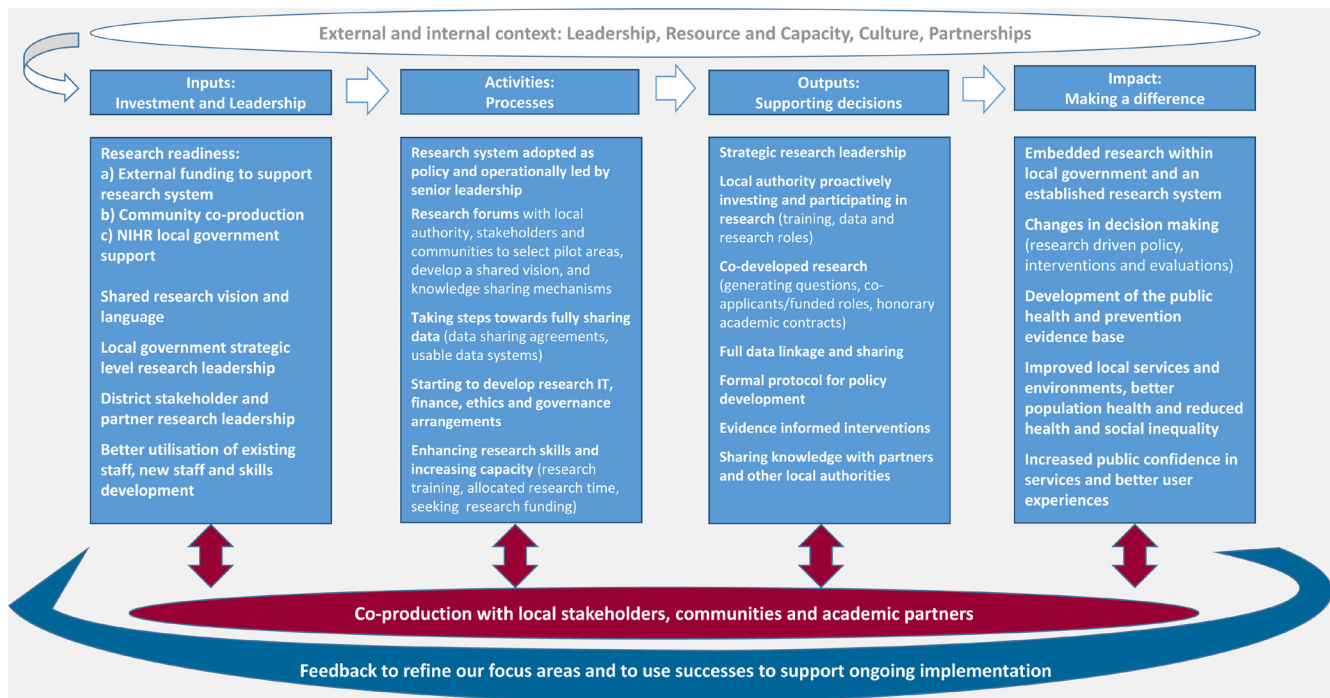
External and internal context: Leadership, Resource and Capacity, Culture, Partnerships

Inputs:
Investment and Leadership

Research readiness:
a) External funding to support research system
b) Community co-production
c) NIHR local government support

Shared research vision and language

Local government strategic level research leadership

District stakeholder and partner research leadership

Better utilisation of existing staff, new staff and skills development

Activities:
Processes

Research system adopted as policy and operationally led by senior leadership

Research forums with local authority, stakeholders and communities to select pilot areas, develop a shared vision, and knowledge sharing mechanisms

Taking steps towards fully sharing data (data sharing agreements, usable data systems)

Starting to develop research IT, finance, ethics and governance arrangements

Enhancing research skills and increasing capacity (research training, allocated research time, seeking research funding)

Outputs:
Supporting decisions

Strategic research leadership

Local authority proactively investing and participating in research (training, data and research roles)

Co-developed research (generating questions, co-applicants/funded roles, honorary academic contracts)

Full data linkage and sharing

Formal protocol for policy development

Evidence informed interventions

Sharing knowledge with partners and other local authorities

Impact:
Making a difference

Embedded research within local government and an established research system

Changes in decision making (research driven policy, interventions and evaluations)

Development of the public health and prevention evidence base

Improved local services and environments, better population health and reduced health and social inequality

Increased public confidence in services and better user experiences

Co-production with local stakeholders, communities and academic partners

Feedback to refine our focus areas and to use successes to support ongoing implementation